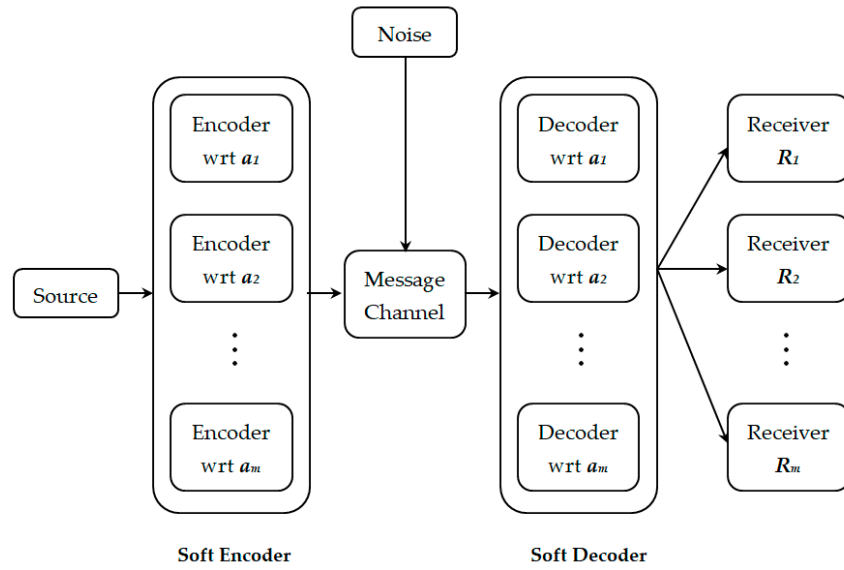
Noise

Encoder wrt $a_1$

Encoder wrt $a_2$

⋮

Encoder wrt $a_m$

Source

Message Channel

Decoder wrt $a_1$

Decoder wrt $a_2$

⋮

Decoder wrt $a_m$

Receiver $R_1$

Receiver $R_2$

⋮

Receiver $R_m$

Soft Encoder

Soft Decoder